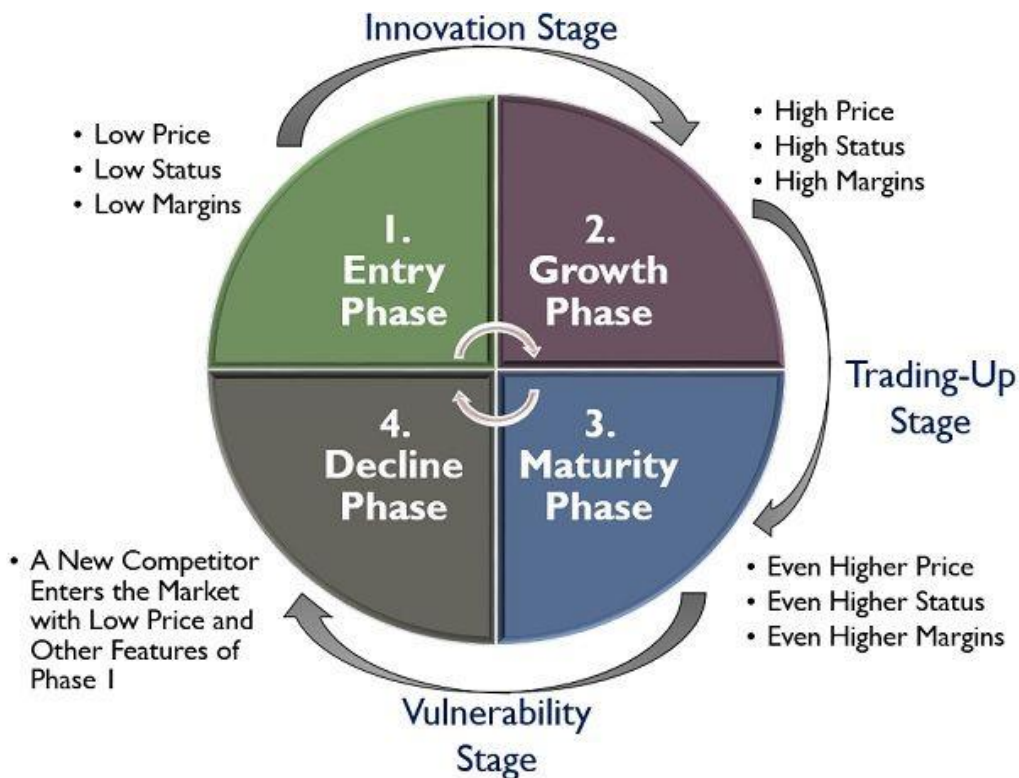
Innovation Stage

• Low Price
• Low Status
• Low Margins

• High Price
• High Status
• High Margins

1. Entry Phase

2. Growth Phase

Trading-Up Stage

4. Decline Phase

3. Maturity Phase

• A New Competitor Enters the Market with Low Price and Other Features of Phase 1

• Even Higher Price
• Even Higher Status
• Even Higher Margins

Vulnerability Stage